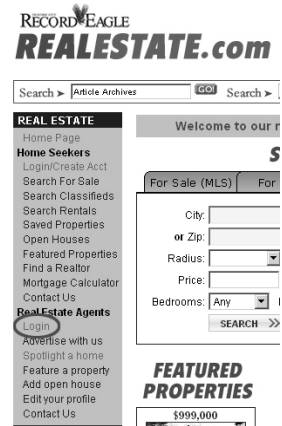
RECORD EAGLE
REALESTATE.com

Search ➤ Article Archives GO! Search ➤

REAL ESTATE
Home Page
Home Seekers
Login/Create Acct
Search For Sale
Search Classifieds
Search Rentals
Saved Properties
Open Houses
Featured Properties
Find a Realtor
Mortgage Calculator
Contact Us
Real Estate Agents
Login
Advertise with us
Spotlight a home
Feature a property
Add open house
Edit your profile
Contact Us

Welcome to our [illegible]

S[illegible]

For Sale (MLS) For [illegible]

City:
or Zip:
Radius:
Price:
Bedrooms: Any

SEARCH >>

FEATURED PROPERTIES

$999,000